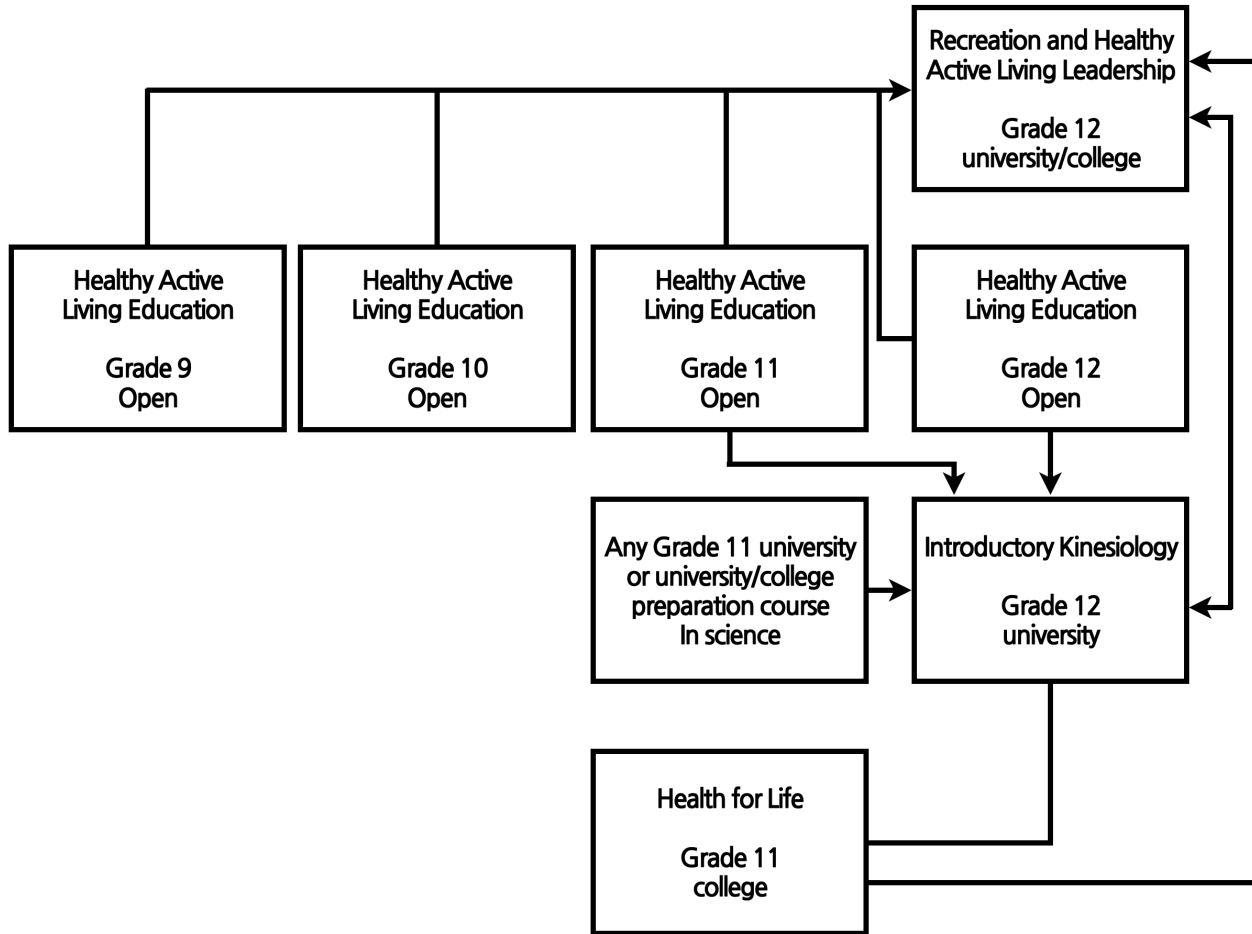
Recreation and Healthy Active Living Leadership

Grade 12 university/college

Healthy Active Living Education

Grade 9 Open

Healthy Active Living Education

Grade 10 Open

Healthy Active Living Education

Grade 11 Open

Healthy Active Living Education

Grade 12 Open

Any Grade 11 university or university/college preparation course In science

Introductory Kinesiology

Grade 12 university

Health for Life

Grade 11 college